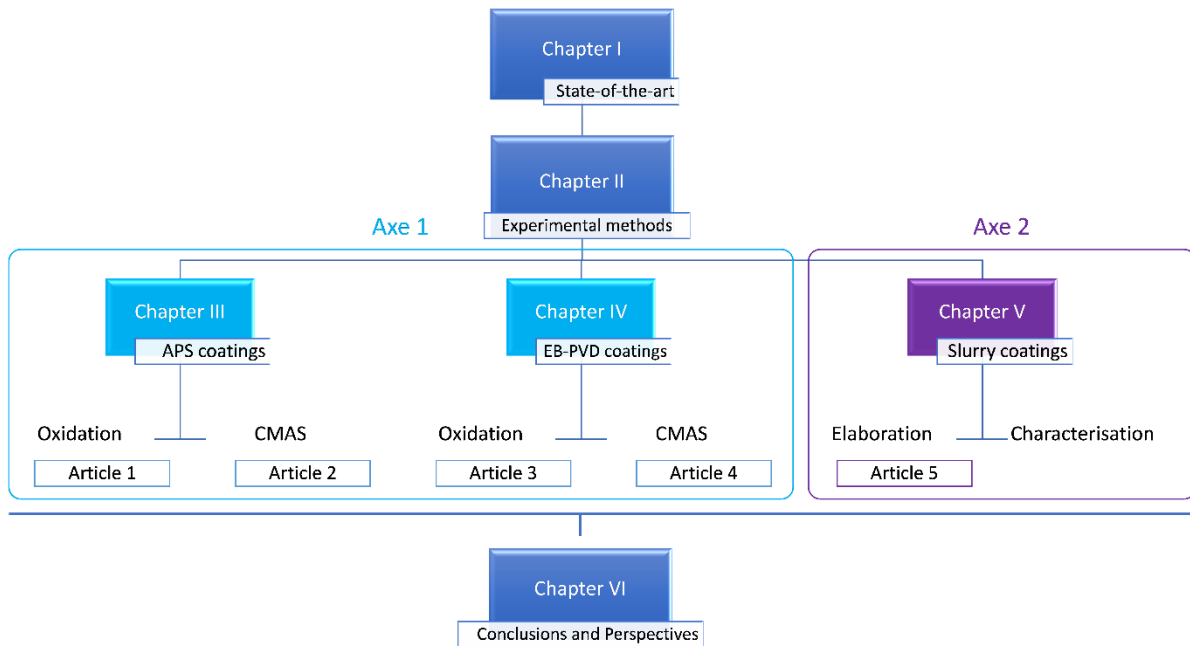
Chapter I
State-of-the-art

Chapter II
Experimental methods

Axe 1

Axe 2

Chapter III
APS coatings

Oxidation
Article 1

CMAS
Article 2

Chapter IV
EB-PVD coatings

Oxidation
Article 3

CMAS
Article 4

Chapter V
Slurry coatings

Elaboration
Article 5

Characterisation

Chapter VI
Conclusions and Perspectives